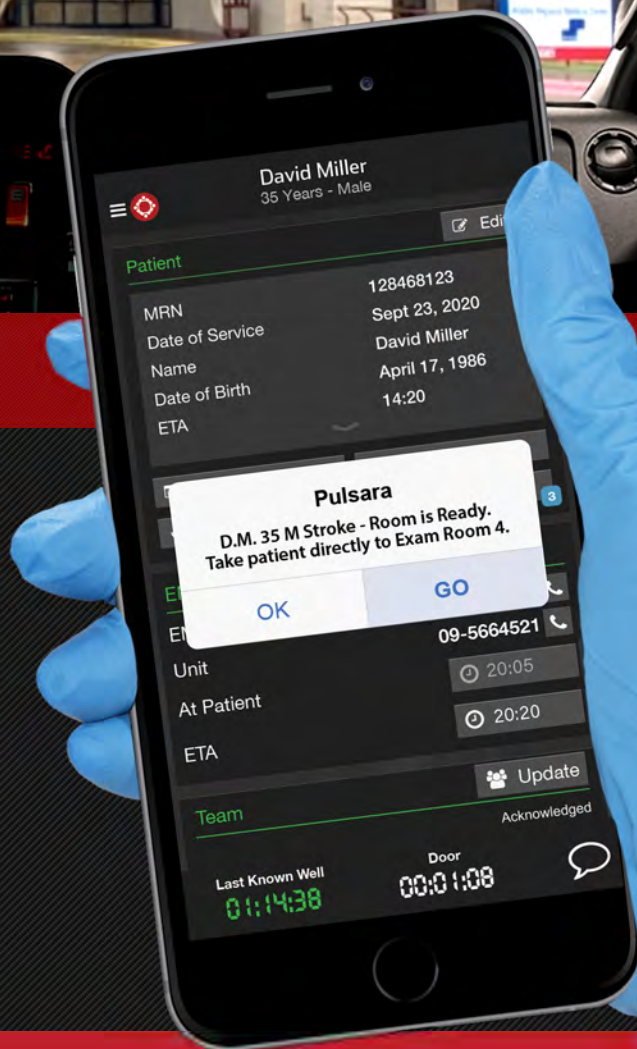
David Miller
35 Years - Male

Edi

Patient

MRN 128468123
Date of Service Sept 23, 2020
Name David Miller
Date of Birth April 17, 1986
ETA 14:20

3

Pulsara
D.M. 35 M Stroke - Room is Ready.
Take patient directly to Exam Room 4.

OK
GO

E

E 09-5664521

Unit 20:05
At Patient 20:20
ETA

Update

Team
Acknowledged

Last Known Well
01:14:38
Door
00:01:08